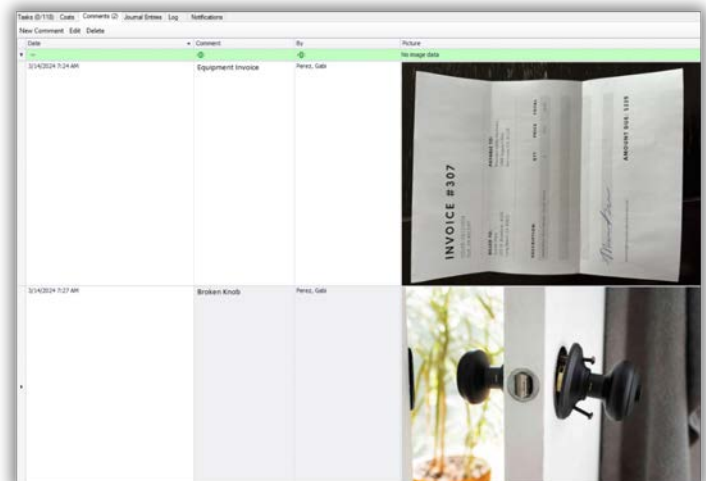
Tasks (0/110) Costs Comments (2) Journal Entries Log Notifications

New Comment Edit Delete

| Date | Comment | By | Picture |
|---|---|---|---|
| = | | | No image data |
| 3/14/2024 7:24 AM | Equipment Invoice | Perez, Gabi | INVOICE #307 AMOUNT DUE: $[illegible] |
| 3/14/2024 7:27 AM | Broken Knob | Perez, Gabi | |